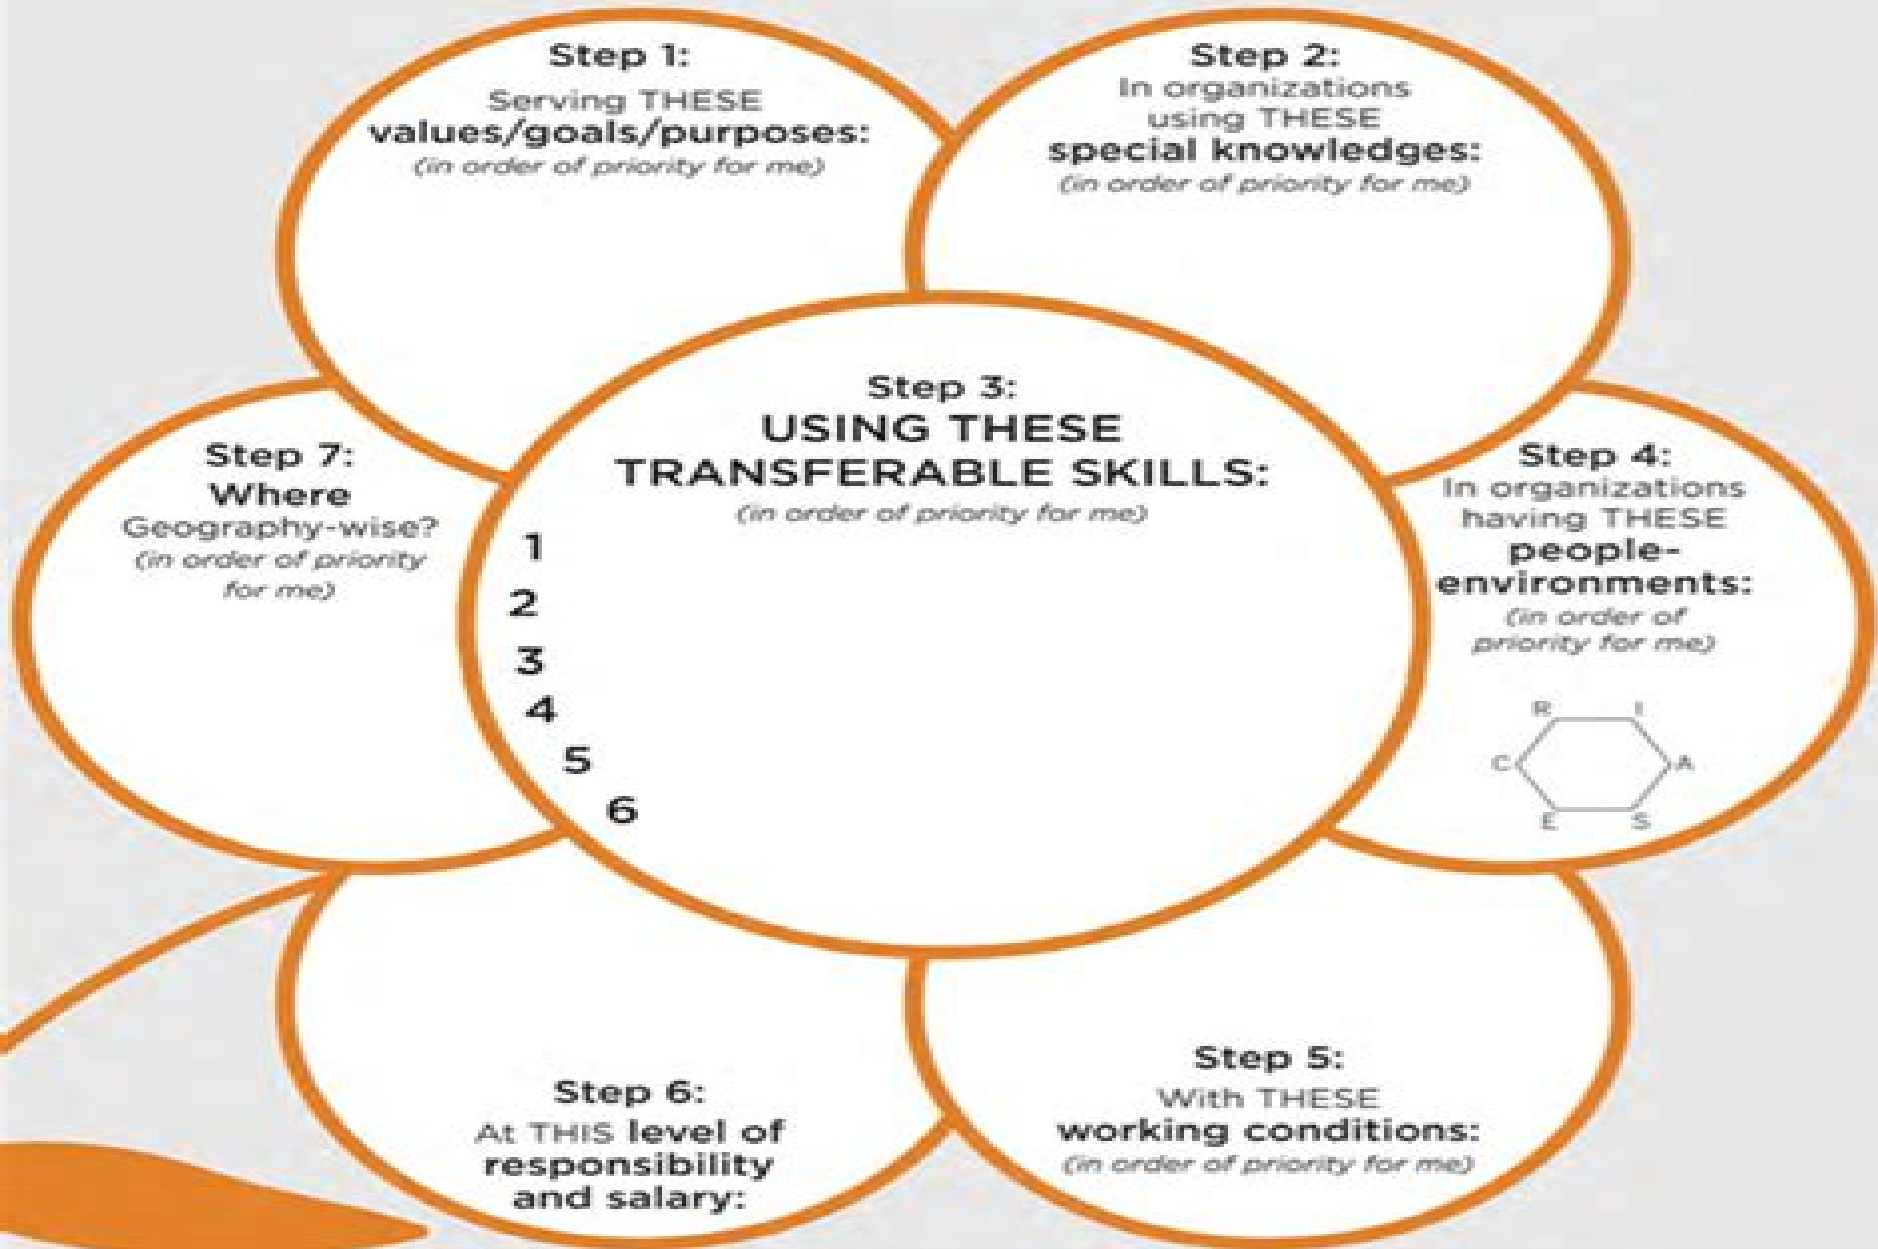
Step 1:
Serving THESE values/goals/purposes:
(in order of priority for me)

Step 2:
In organizations using THESE special knowledges:
(in order of priority for me)

Step 3:
USING THESE TRANSFERABLE SKILLS:
(in order of priority for me)
1
2
3
4
5
6

Step 4:
In organizations having THESE people-environments:
(in order of priority for me)
R I A S E C

Step 5:
With THESE working conditions:
(in order of priority for me)

Step 6:
At THIS level of responsibility and salary:

Step 7:
Where Geography-wise?
(in order of priority for me)